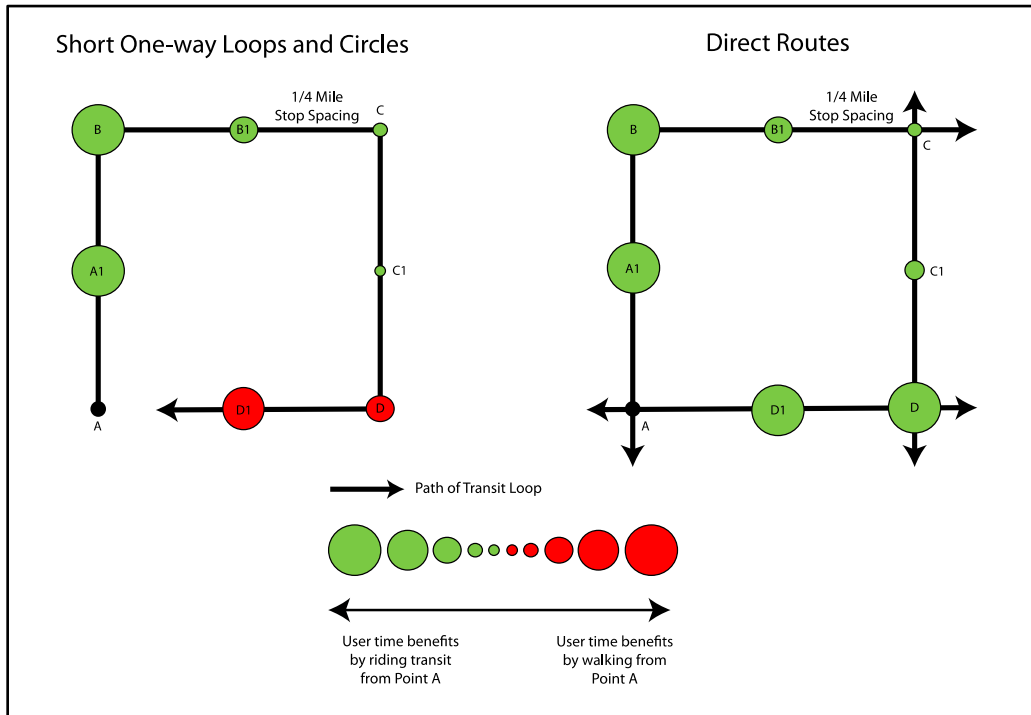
Short One-way Loops and Circles

1/4 Mile
Stop Spacing

B
B1
C
A1
C1
A
D1
D

Direct Routes

1/4 Mile
Stop Spacing

B
B1
C
A1
C1
A
D1
D

Path of Transit Loop

User time benefits by riding transit from Point A

User time benefits by walking from Point A